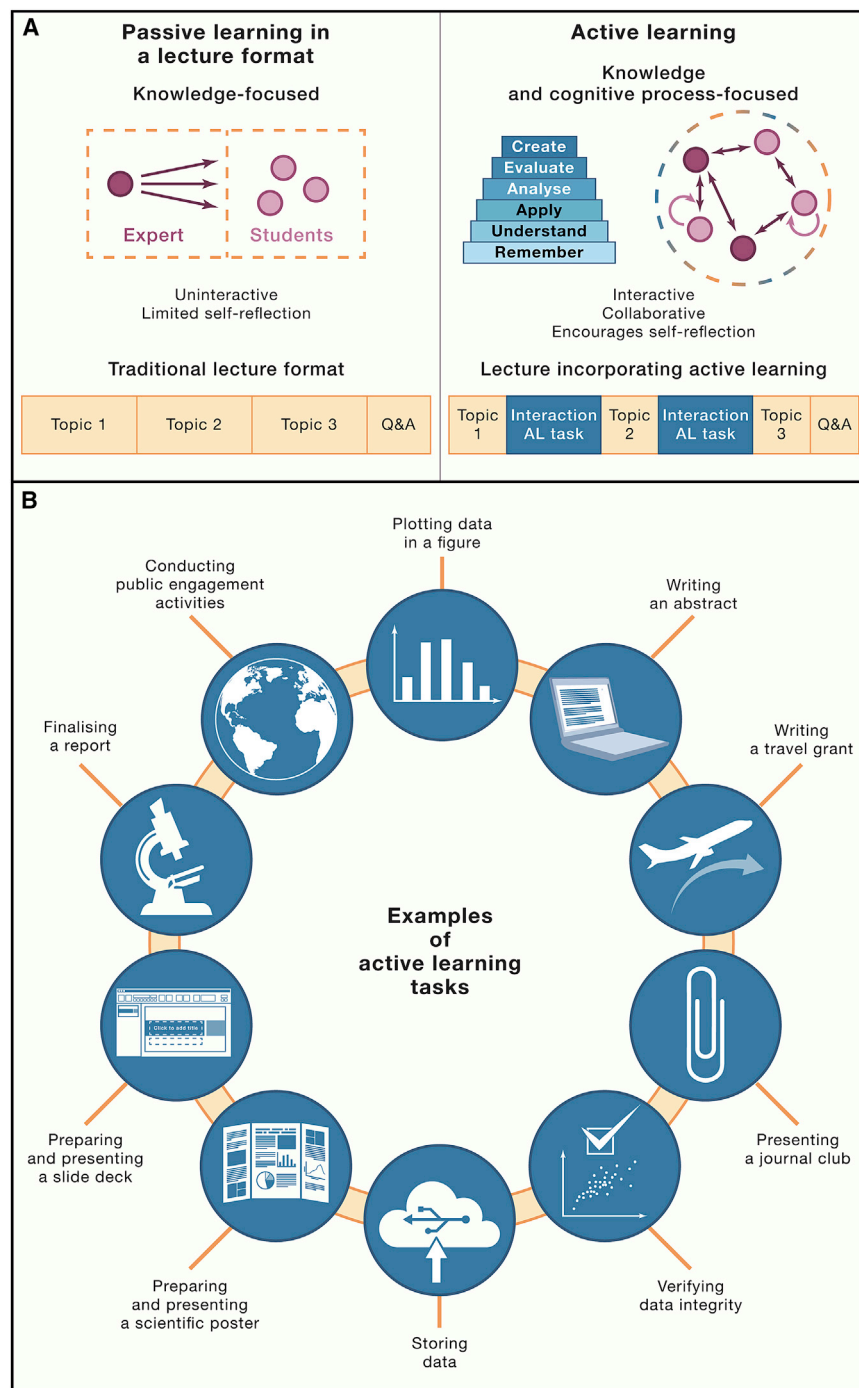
A

Passive learning in a lecture format

Knowledge-focused

Expert

Students

Uninteractive
Limited self-reflection

Traditional lecture format

| Topic 1 | Topic 2 | Topic 3 | Q&A |
|---|---|---|---|

Active learning

Knowledge and cognitive process-focused

Create
Evaluate
Analyse
Apply
Understand
Remember

Interactive
Collaborative
Encourages self-reflection

Lecture incorporating active learning

| Topic 1 | Interaction AL task | Topic 2 | Interaction AL task | Topic 3 | Q&A |
|---|---|---|---|---|---|

B

Plotting data in a figure

Writing an abstract

Writing a travel grant

Presenting a journal club

Verifying data integrity

Storing data

Preparing and presenting a scientific poster

Preparing and presenting a slide deck

Click to add title

Finalising a report

Conducting public engagement activities

Examples of active learning tasks